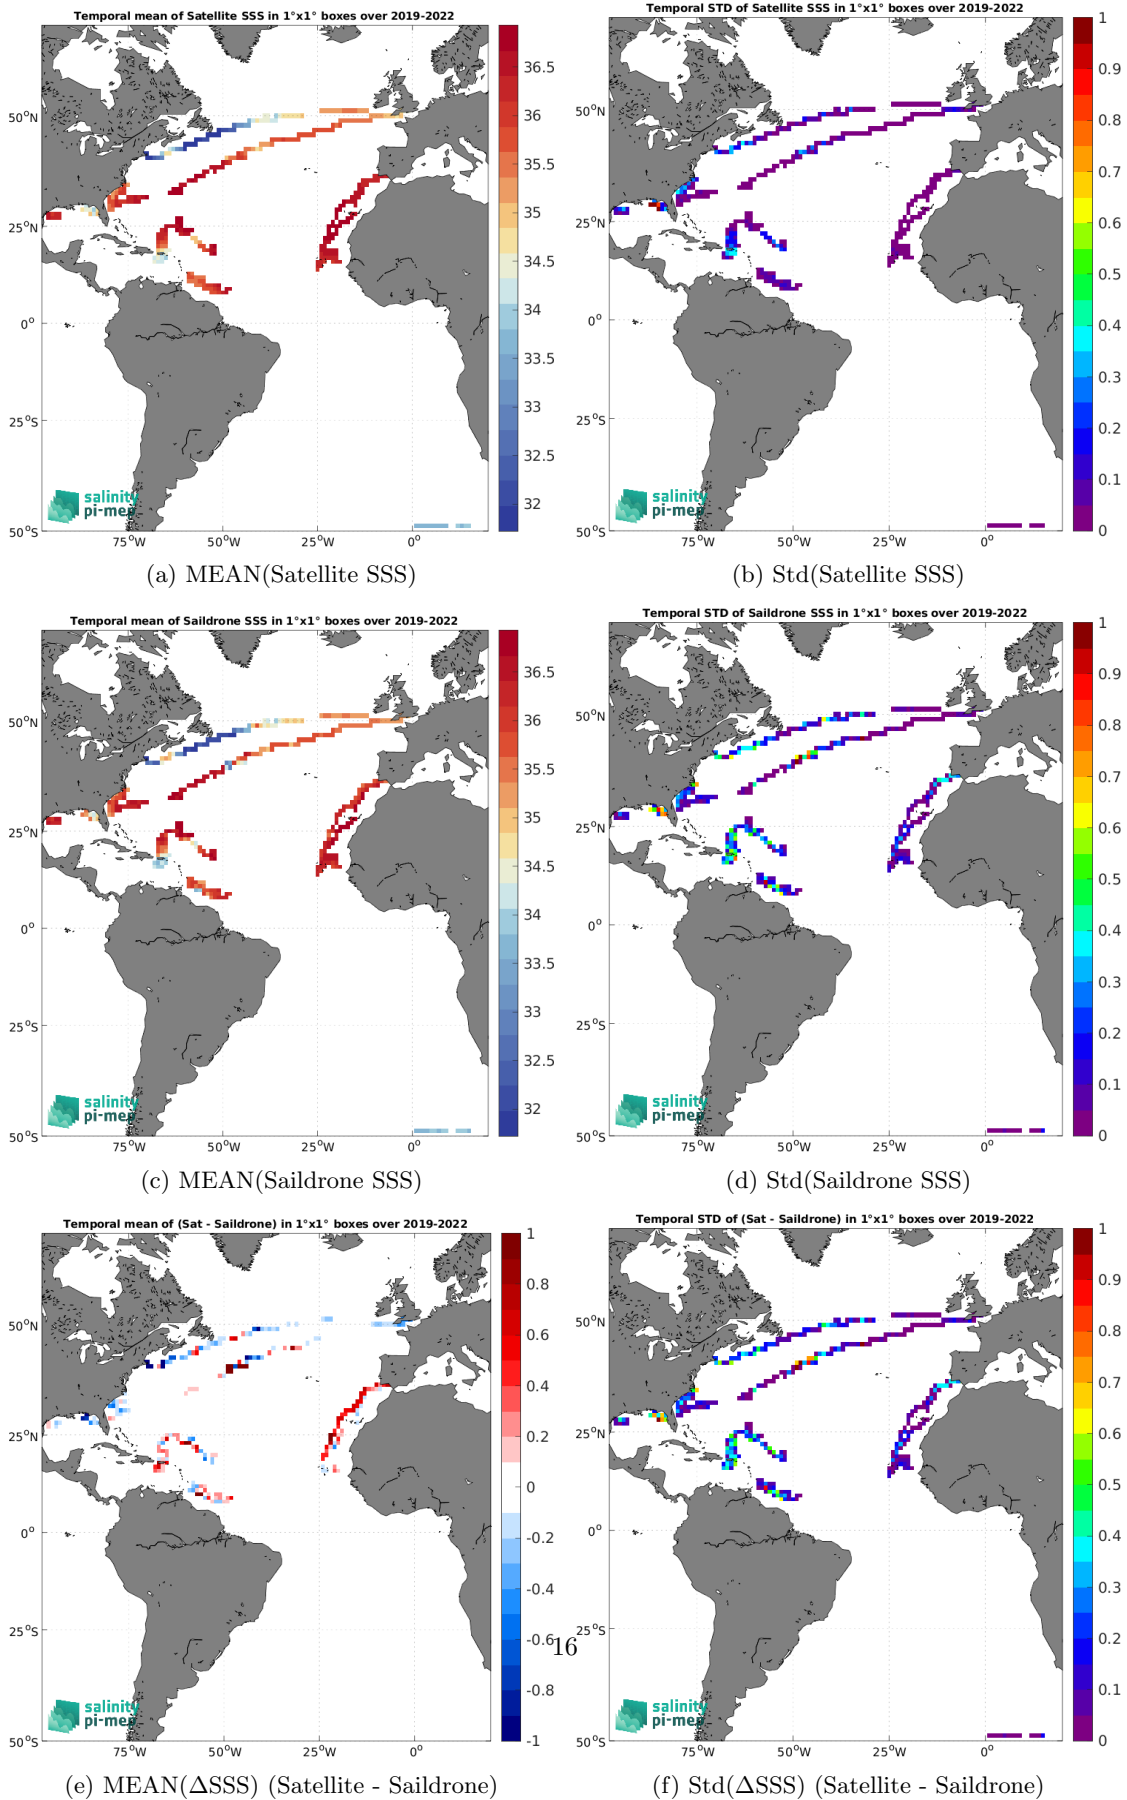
Temporal mean of Satellite SSS in 1°x1° boxes over 2019-2022

50°N
25°N
0°
25°S
50°S
75°W 50°W 25°W 0°

36.5
36
35.5
35
34.5
34
33.5
33
32.5
32

salinity pi-mep

(a) MEAN(Satellite SSS)

Temporal STD of Satellite SSS in 1°x1° boxes over 2019-2022

50°N
25°N
0°
25°S
50°S
75°W 50°W 25°W 0°

1
0.9
0.8
0.7
0.6
0.5
0.4
0.3
0.2
0.1
0

salinity pi-mep

(b) Std(Satellite SSS)

Temporal mean of Saildrone SSS in 1°x1° boxes over 2019-2022

50°N
25°N
0°
25°S
50°S
75°W 50°W 25°W 0°

36.5
36
35.5
35
34.5
34
33.5
33
32.5
32

salinity pi-mep

(c) MEAN(Saildrone SSS)

Temporal STD of Saildrone SSS in 1°x1° boxes over 2019-2022

50°N
25°N
0°
25°S
50°S
75°W 50°W 25°W 0°

1
0.9
0.8
0.7
0.6
0.5
0.4
0.3
0.2
0.1
0

salinity pi-mep

(d) Std(Saildrone SSS)

Temporal mean of (Sat - Saildrone) in 1°x1° boxes over 2019-2022

50°N
25°N
0°
25°S
50°S
75°W 50°W 25°W 0°

1
0.8
0.6
0.4
0.2
0
-0.2
-0.4
-0.6
-0.8
-1

salinity pi-mep

16

(e) MEAN($\Delta$SSS) (Satellite - Saildrone)

Temporal STD of (Sat - Saildrone) in 1°x1° boxes over 2019-2022

50°N
25°N
0°
25°S
50°S
75°W 50°W 25°W 0°

1
0.9
0.8
0.7
0.6
0.5
0.4
0.3
0.2
0.1
0

salinity pi-mep

(f) Std($\Delta$SSS) (Satellite - Saildrone)